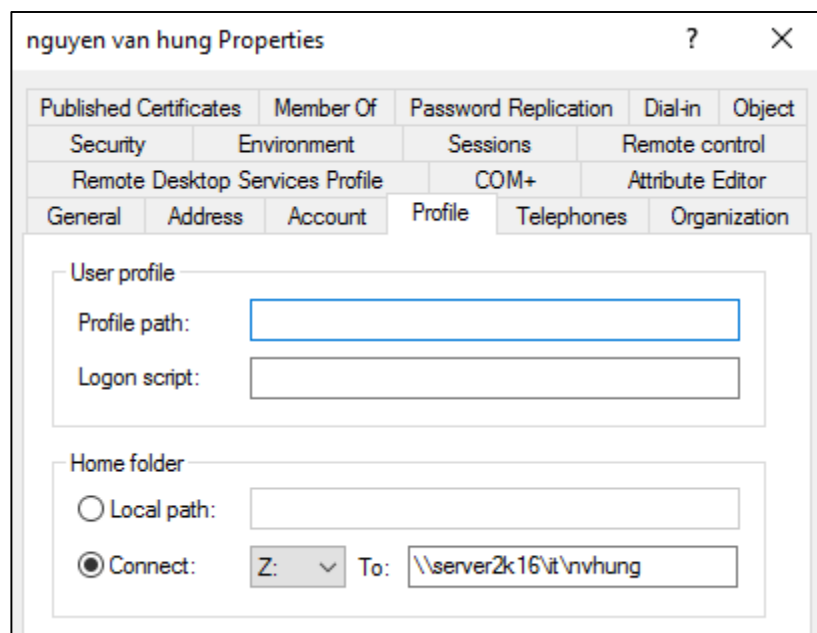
nguyen van hung Properties ? ×

Published Certificates | Member Of | Password Replication | Dial-in | Object
Security | Environment | Sessions | Remote control
Remote Desktop Services Profile | COM+ | Attribute Editor
General | Address | Account | Profile | Telephones | Organization

User profile
Profile path:
Logon script:

Home folder
Local path:
Connect: Z: To: \\server2k16\it\nvhung